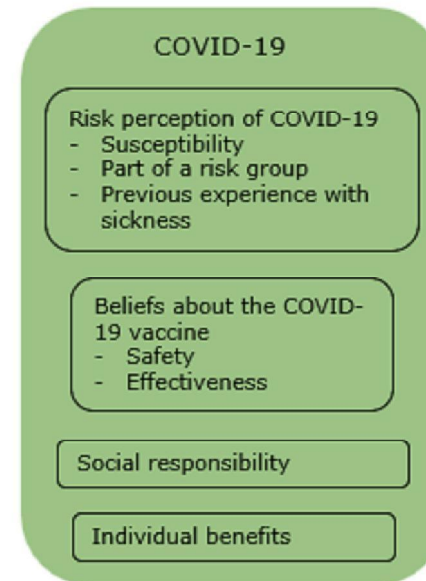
COVID-19

Risk perception of COVID-19
- Susceptibility
- Part of a risk group
- Previous experience with sickness

Beliefs about the COVID-19 vaccine
- Safety
- Effectiveness

Social responsibility

Individual benefits